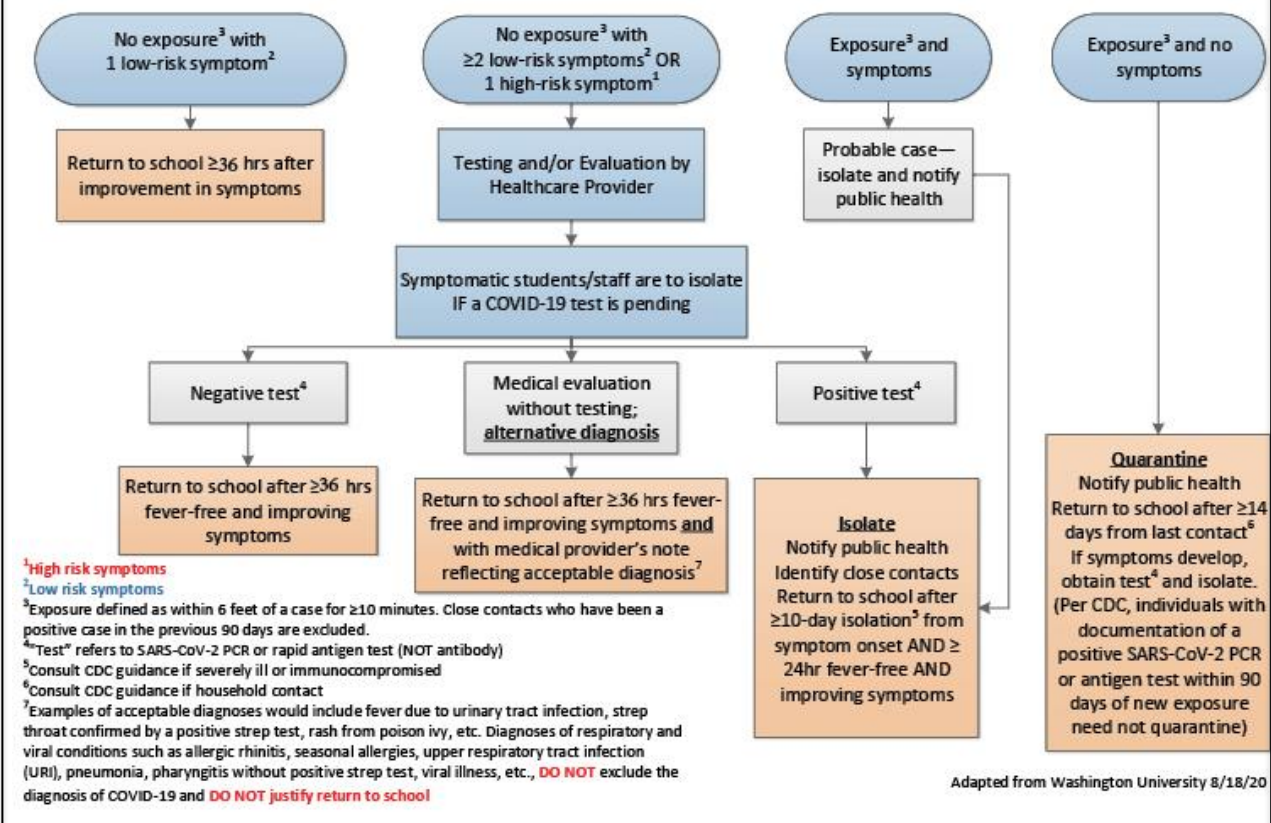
No exposure$^3$ with 1 low-risk symptom$^2$

No exposure$^3$ with ≥2 low-risk symptoms$^2$ OR 1 high-risk symptom$^1$

Exposure$^3$ and symptoms

Exposure$^3$ and no symptoms

Return to school ≥36 hrs after improvement in symptoms

Testing and/or Evaluation by Healthcare Provider

Probable case—isolate and notify public health

Symptomatic students/staff are to isolate IF a COVID-19 test is pending

Negative test$^4$

Medical evaluation without testing; alternative diagnosis

Positive test$^4$

Return to school after ≥36 hrs fever-free and improving symptoms

Return to school after ≥36 hrs fever-free and improving symptoms and with medical provider's note reflecting acceptable diagnosis$^7$

Isolate
Notify public health
Identify close contacts
Return to school after ≥10-day isolation$^5$ from symptom onset AND ≥ 24hr fever-free AND improving symptoms

Quarantine
Notify public health
Return to school after ≥14 days from last contact$^6$
If symptoms develop, obtain test$^4$ and isolate.
(Per CDC, individuals with documentation of a positive SARS-CoV-2 PCR or antigen test within 90 days of new exposure need not quarantine)

$^1$High risk symptoms
$^2$Low risk symptoms
$^3$Exposure defined as within 6 feet of a case for ≥10 minutes. Close contacts who have been a positive case in the previous 90 days are excluded.
$^4$"Test" refers to SARS-CoV-2 PCR or rapid antigen test (NOT antibody)
$^5$Consult CDC guidance if severely ill or immunocompromised
$^6$Consult CDC guidance if household contact
$^7$Examples of acceptable diagnoses would include fever due to urinary tract infection, strep throat confirmed by a positive strep test, rash from poison ivy, etc. Diagnoses of respiratory and viral conditions such as allergic rhinitis, seasonal allergies, upper respiratory tract infection (URI), pneumonia, pharyngitis without positive strep test, viral illness, etc., DO NOT exclude the diagnosis of COVID-19 and DO NOT justify return to school

Adapted from Washington University 8/18/20